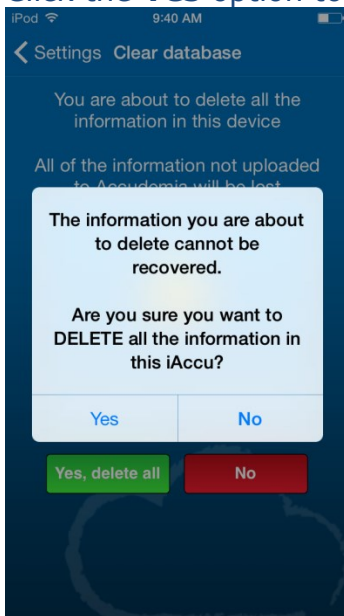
Click the Yes option to

iPod 9:40 AM

Settings Clear database

You are about to delete all the information in this device

All of the information not uploaded to Accudemia will be lost

The information you are about to delete cannot be recovered.

Are you sure you want to DELETE all the information in this iAccu?

Yes

No

Yes, delete all

No